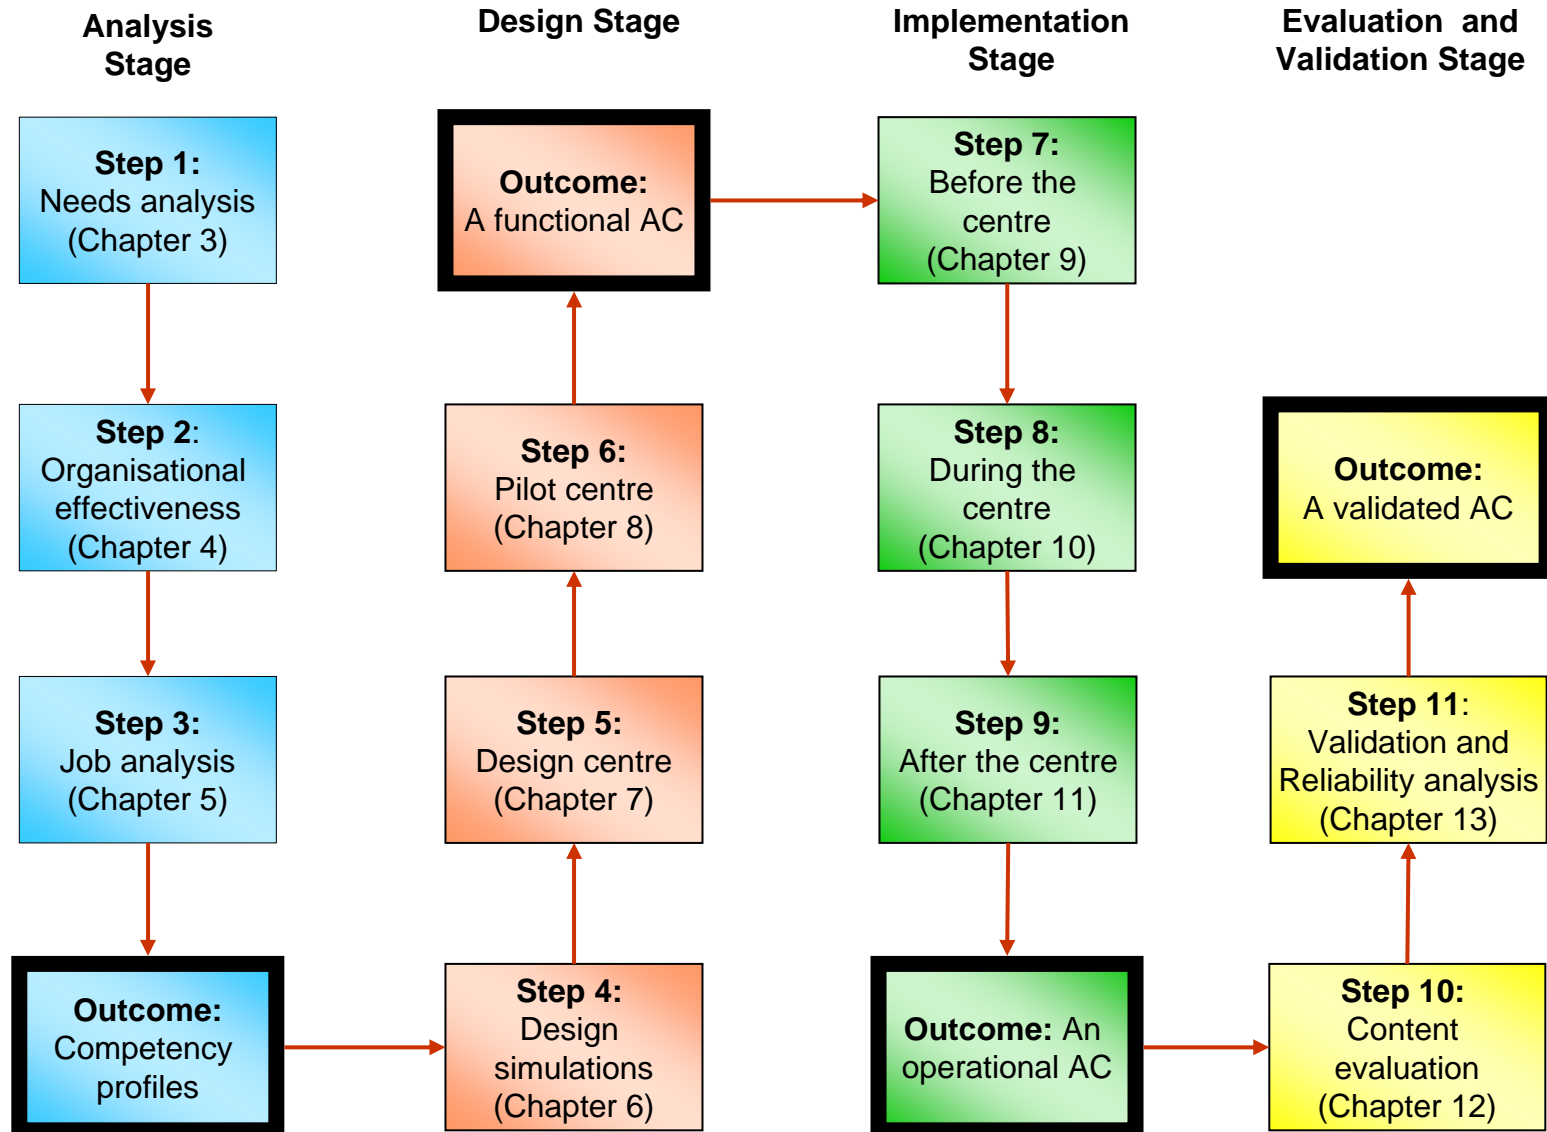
Analysis Stage

Step 1:
Needs analysis
(Chapter 3)

Step 2:
Organisational effectiveness
(Chapter 4)

Step 3:
Job analysis
(Chapter 5)

Outcome:
Competency profiles

Design Stage

Outcome:
A functional AC

Step 6:
Pilot centre
(Chapter 8)

Step 5:
Design centre
(Chapter 7)

Step 4:
Design simulations
(Chapter 6)

Implementation Stage

Step 7:
Before the centre
(Chapter 9)

Step 8:
During the centre
(Chapter 10)

Step 9:
After the centre
(Chapter 11)

Outcome: An operational AC

Evaluation and Validation Stage

Outcome:
A validated AC

Step 11:
Validation and Reliability analysis
(Chapter 13)

Step 10:
Content evaluation
(Chapter 12)